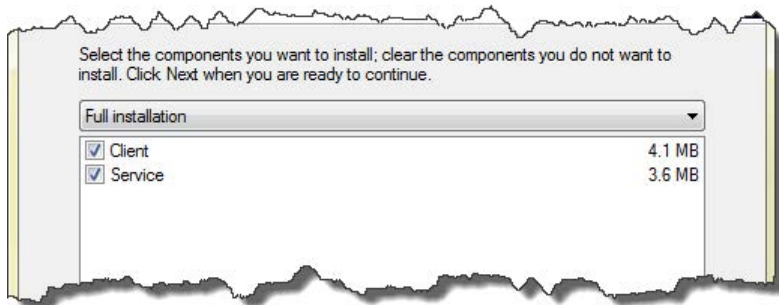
Select the components you want to install; clear the components you do not want to install. Click Next when you are ready to continue.

Full installation

| | |
|---|---|
| Client | 4.1 MB |
| Service | 3.6 MB |